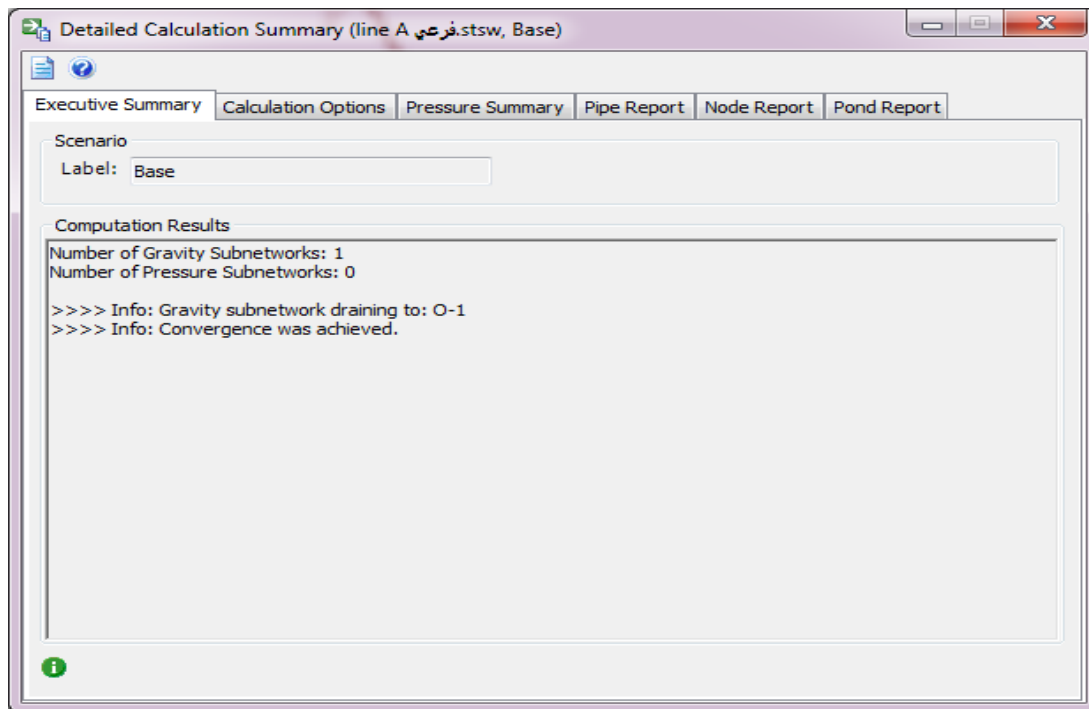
Detailed Calculation Summary (line A فرعي.stsw, Base)

Executive Summary | Calculation Options | Pressure Summary | Pipe Report | Node Report | Pond Report

Scenario
Label: Base

Computation Results
Number of Gravity Subnetworks: 1
Number of Pressure Subnetworks: 0

>>>> Info: Gravity subnetwork draining to: O-1
>>>> Info: Convergence was achieved.